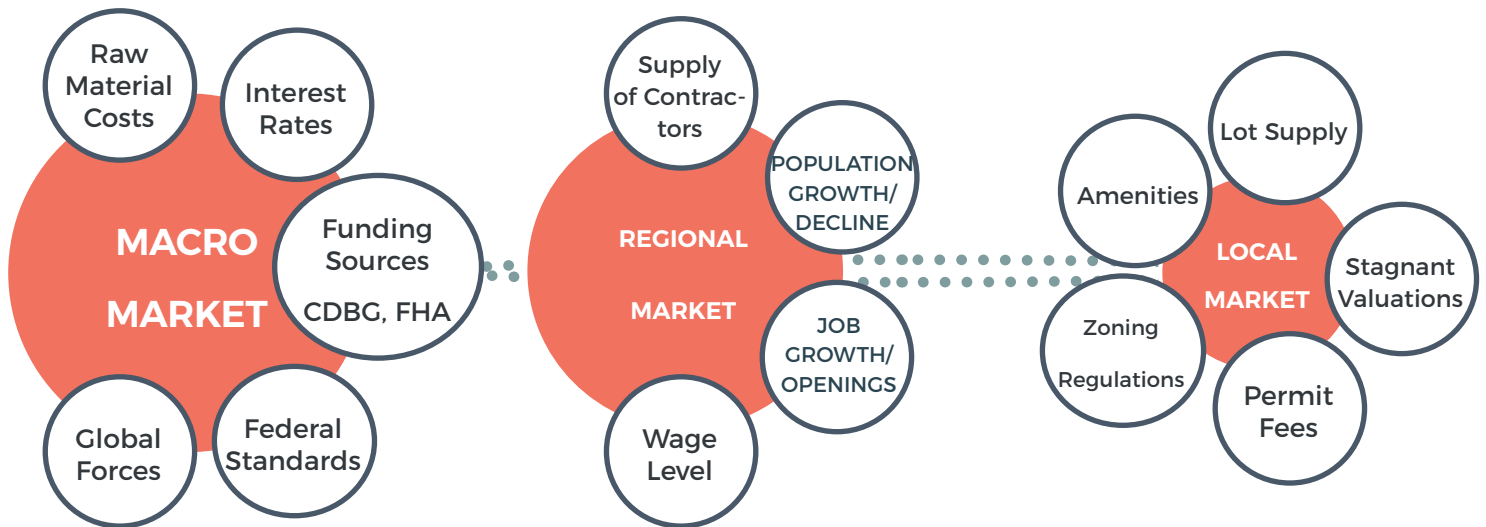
Raw Material Costs

Interest Rates

MACRO MARKET

Funding Sources CDBG, FHA

Global Forces

Federal Standards

Supply of Contractors

POPULATION GROWTH/ DECLINE

REGIONAL MARKET

JOB GROWTH/ OPENINGS

Wage Level

Lot Supply

Amenities

LOCAL MARKET

Stagnant Valuations

Zoning Regulations

Permit Fees